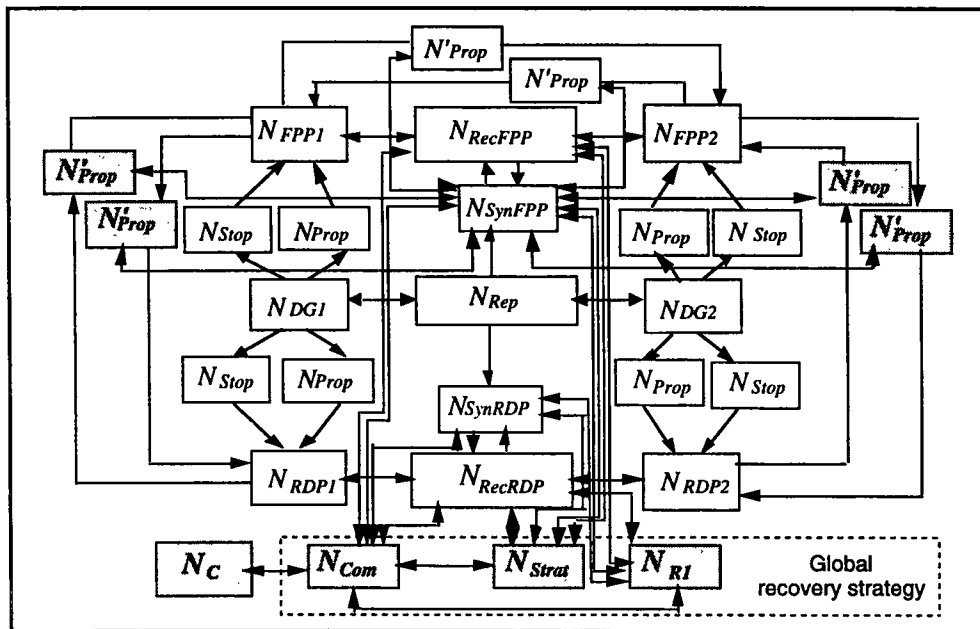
$N'_{Prop}$

$N'_{Prop}$

$N_{FPP1}$

$N_{RecFPP}$

$N_{FPP2}$

$N'_{Prop}$

$N_{SynFPP}$

$N'_{Prop}$

$N'_{Prop}$

$N_{Stop}$

$N_{Prop}$

$N_{Prop}$

$N_{Stop}$

$N'_{Prop}$

$N_{DG1}$

$N_{Rep}$

$N_{DG2}$

$N_{Stop}$

$N_{Prop}$

$N_{Prop}$

$N_{Stop}$

$N_{SynRDP}$

$N_{RDP1}$

$N_{RecRDP}$

$N_{RDP2}$

$N_C$

$N_{Com}$

$N_{Strat}$

$N_{R1}$

Global recovery strategy